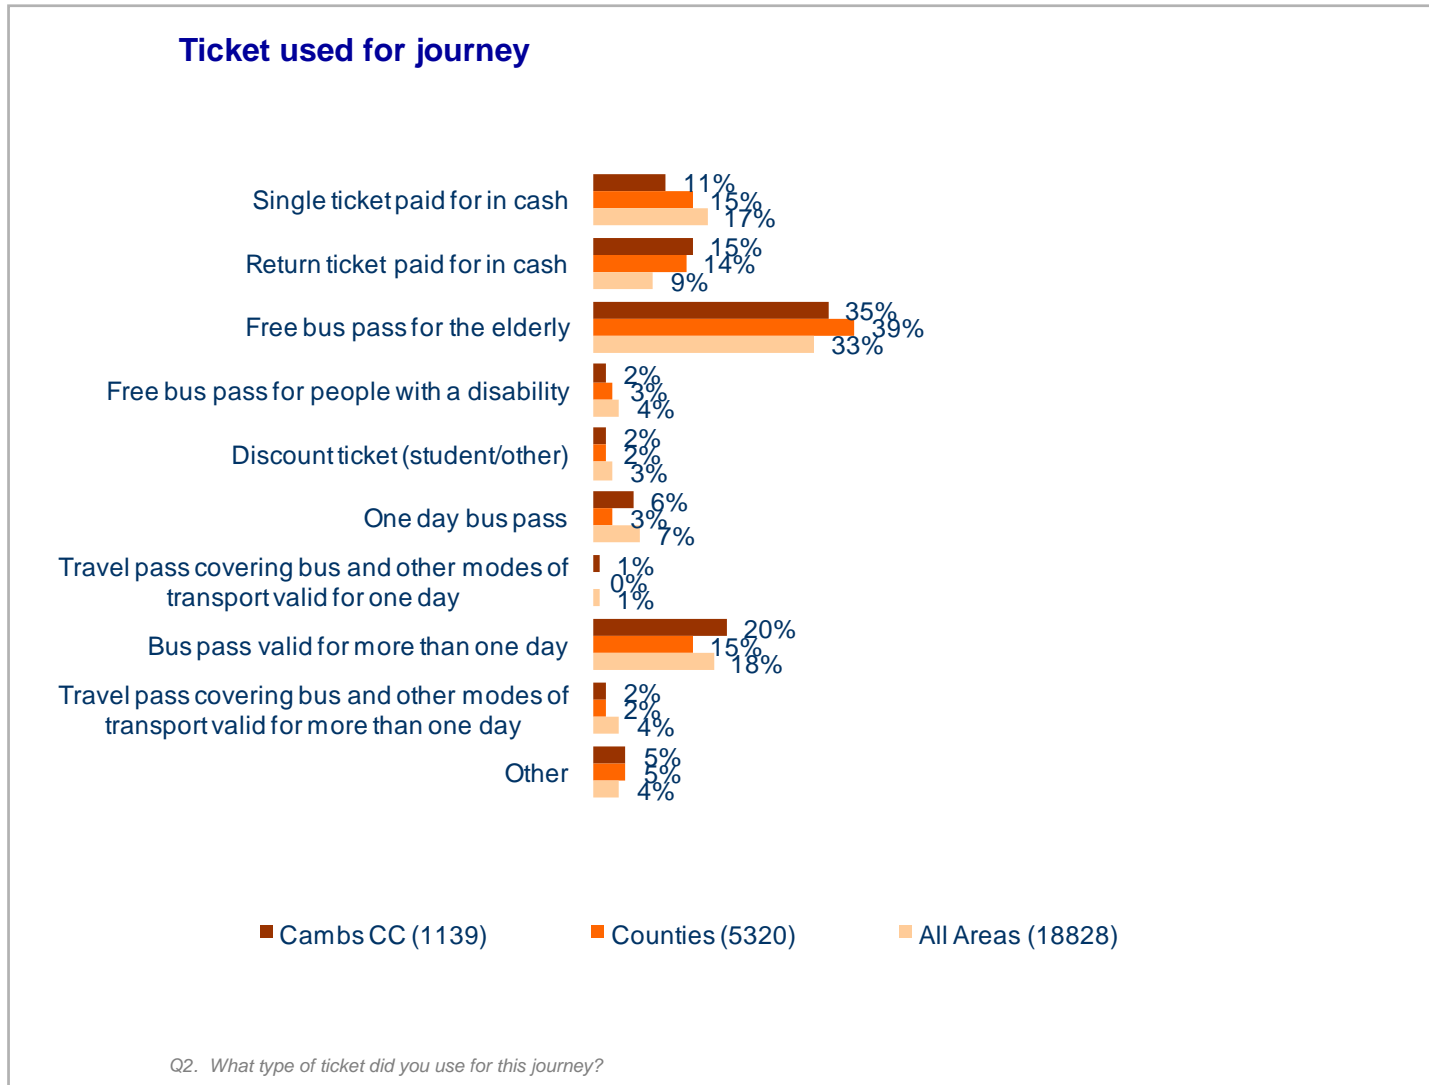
Ticket used for journey

Single ticket paid for in cash
11%
15%
17%

Return ticket paid for in cash
15%
14%
9%

Free bus pass for the elderly
35%
39%
33%

Free bus pass for people with a disability
2%
3%
4%

Discount ticket (student/other)
2%
2%
3%

One day bus pass
6%
3%
7%

Travel pass covering bus and other modes of transport valid for one day
1%
0%
1%

Bus pass valid for more than one day
20%
15%
18%

Travel pass covering bus and other modes of transport valid for more than one day
2%
2%
4%

Other
5%
5%
4%

Cambs CC (1139)
Counties (5320)
All Areas (18828)

Q2. What type of ticket did you use for this journey?